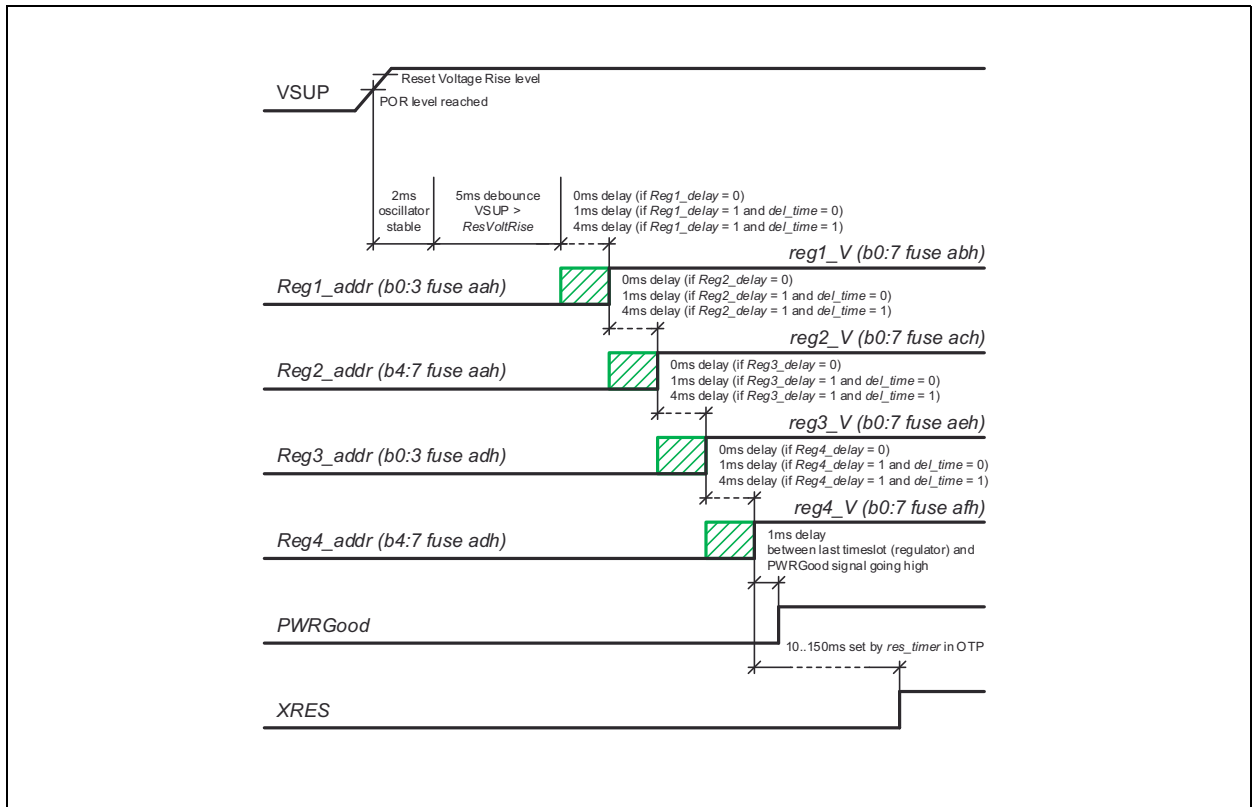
VSUP

Reset Voltage Rise level

POR level reached

2ms oscillator stable

5ms debounce VSUP > ResVoltRise

0ms delay (if Reg1_delay = 0)
1ms delay (if Reg1_delay = 1 and del_time = 0)
4ms delay (if Reg1_delay = 1 and del_time = 1)

reg1_V (b0:7 fuse abh)

Reg1_addr (b0:3 fuse aah)

0ms delay (if Reg2_delay = 0)
1ms delay (if Reg2_delay = 1 and del_time = 0)
4ms delay (if Reg2_delay = 1 and del_time = 1)

reg2_V (b0:7 fuse ach)

Reg2_addr (b4:7 fuse aah)

0ms delay (if Reg3_delay = 0)
1ms delay (if Reg3_delay = 1 and del_time = 0)
4ms delay (if Reg3_delay = 1 and del_time = 1)

reg3_V (b0:7 fuse aeh)

Reg3_addr (b0:3 fuse adh)

0ms delay (if Reg4_delay = 0)
1ms delay (if Reg4_delay = 1 and del_time = 0)
4ms delay (if Reg4_delay = 1 and del_time = 1)

reg4_V (b0:7 fuse afh)

Reg4_addr (b4:7 fuse adh)

1ms delay
between last timeslot (regulator) and PWRGood signal going high

PWRGood

10..150ms set by res_timer in OTP

XRES